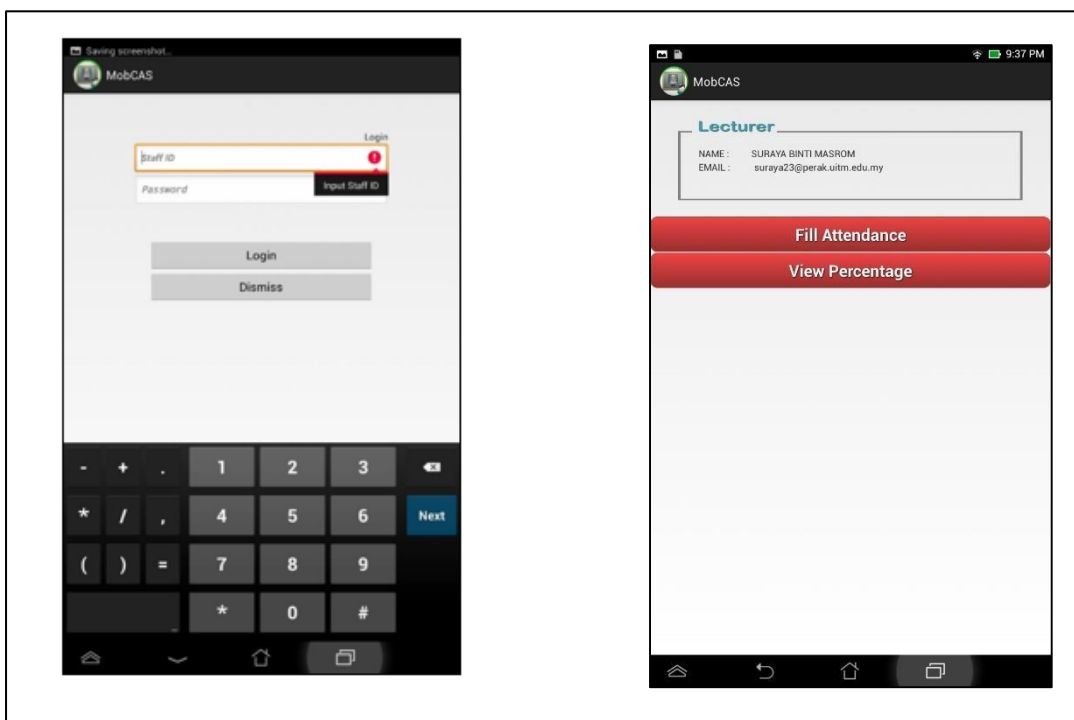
Saving screenshot...
MobCAS

Login
Staff ID
Password
Input Staff ID

Login
Dismiss

- + . 1 2 3
* / , 4 5 6 Next
( ) = 7 8 9
* 0 #

9:37 PM
MobCAS

Lecturer
NAME : SURAYA BINTI MASROM
EMAIL : suraya23@perak.uitm.edu.my

Fill Attendance
View Percentage